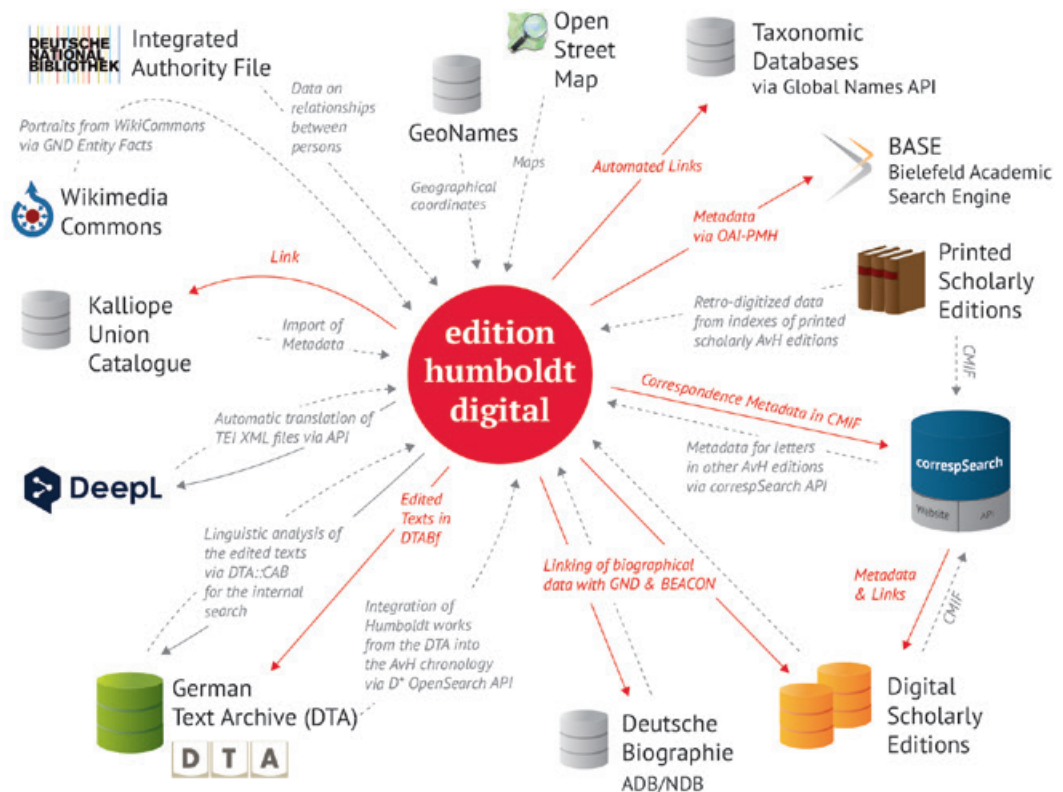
DEUTSCHE NATIONAL BIBLIOTHEK Integrated Authority File

Data on relationships between persons

Portraits from WikiCommons via GND Entity Facts

Wikimedia Commons

GeoNames

Geographical coordinates

Open Street Map

Maps

Taxonomic Databases via Global Names API

Automated Links

BASE Bielefeld Academic Search Engine

Metadata via OAI-PMH

Printed Scholarly Editions

Retro-digitized data from indexes of printed scholarly AvH editions

CMIF

Link

Kalliope Union Catalogue

Import of Metadata

edition humboldt digital

Correspondence Metadata in CMIF

Metadata for letters in other AvH editions via correspSearch API

correspSearch

Website

API

Automatic translation of TEI XML files via API

DeepL

Linguistic analysis of the edited texts via DTA::CAB for the internal search

Edited Texts in DTABf

Integration of Humboldt works from the DTA into the AvH chronology via D* OpenSearch API

Linking of biographical data with GND & BEACON

Metadata & Links

CMIF

German Text Archive (DTA)

DTA

Deutsche Biographie ADB/NDB

Digital Scholarly Editions